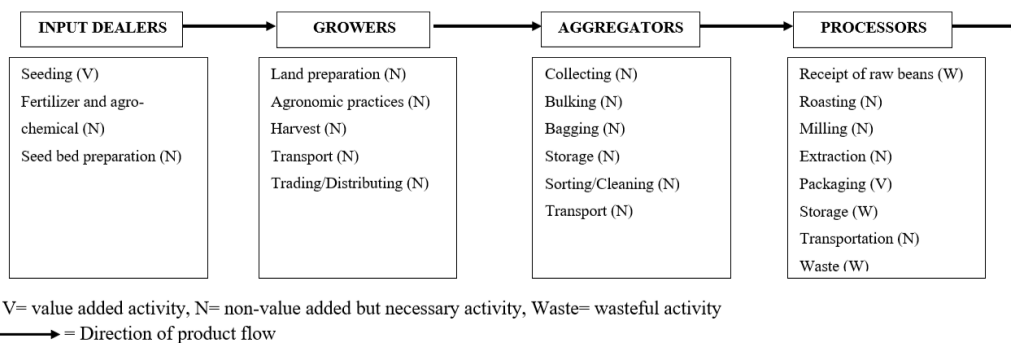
INPUT DEALERS

Seeding (V)
Fertilizer and agrochemical (N)
Seed bed preparation (N)

GROWERS

Land preparation (N)
Agronomic practices (N)
Harvest (N)
Transport (N)
Trading/Distributing (N)

AGGREGATORS

Collecting (N)
Bulking (N)
Bagging (N)
Storage (N)
Sorting/Cleaning (N)
Transport (N)

PROCESSORS

Receipt of raw beans (W)
Roasting (N)
Milling (N)
Extraction (N)
Packaging (V)
Storage (W)
Transportation (N)
Waste (W)

V= value added activity, N= non-value added but necessary activity, Waste= wasteful activity
= Direction of product flow